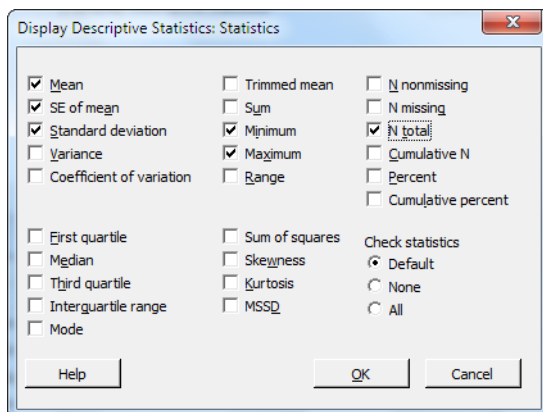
Display Descriptive Statistics: Statistics

Mean
SE of mean
Standard deviation
Variance
Coefficient of variation

First quartile
Median
Third quartile
Interquartile range
Mode

Trimmed mean
Sum
Minimum
Maximum
Range

Sum of squares
Skewness
Kurtosis
MSSD

N nonmissing
N missing
N total
Cumulative N
Percent
Cumulative percent

Check statistics
Default
None
All

Help
OK
Cancel